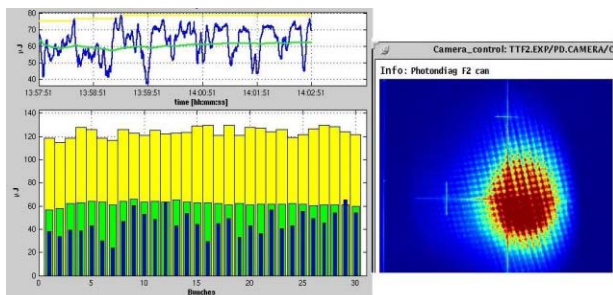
80
70
60
50
40
μJ
13:57:51
13:58:51
13:59:51
14:00:51
14:01:51
14:02:51
time [hh:mm:ss]

140
120
100
80
60
40
20
0
μJ
0
5
10
15
20
25
30
Bunches

Camera_control: TTF2.EXP/PD.CAMERA/C
Info: Photondiag F2 can